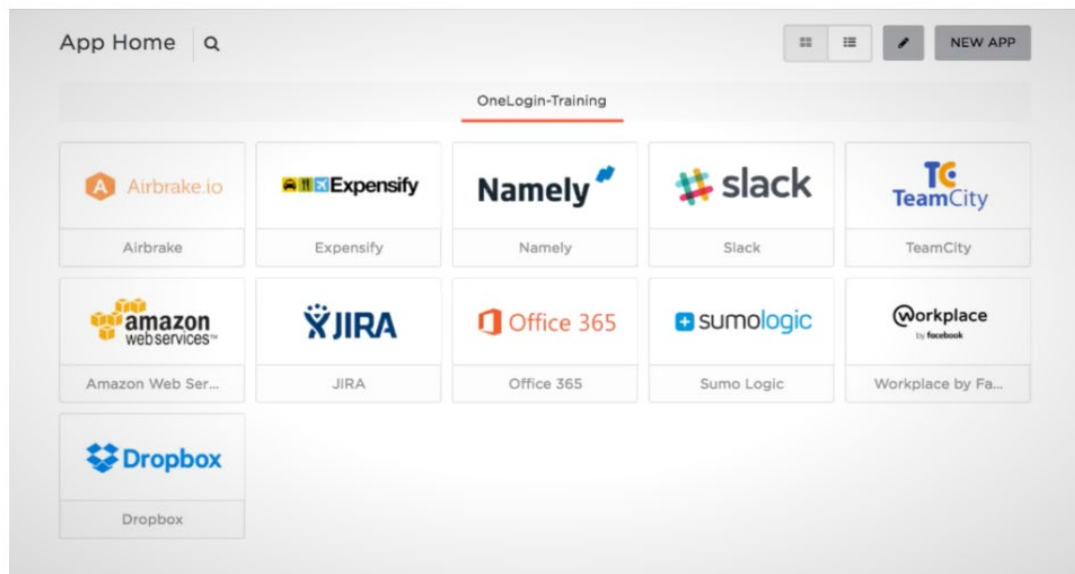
App Home

NEW APP

OneLogin-Training

Airbrake.io
Airbrake

Expensify
Expensify

Namely
Namely

slack
Slack

TC
TeamCity
TeamCity

amazon web services™
Amazon Web Ser...

JIRA
JIRA

Office 365
Office 365

sumologic
Sumo Logic

workplace
by facebook
Workplace by Fa...

Dropbox
Dropbox